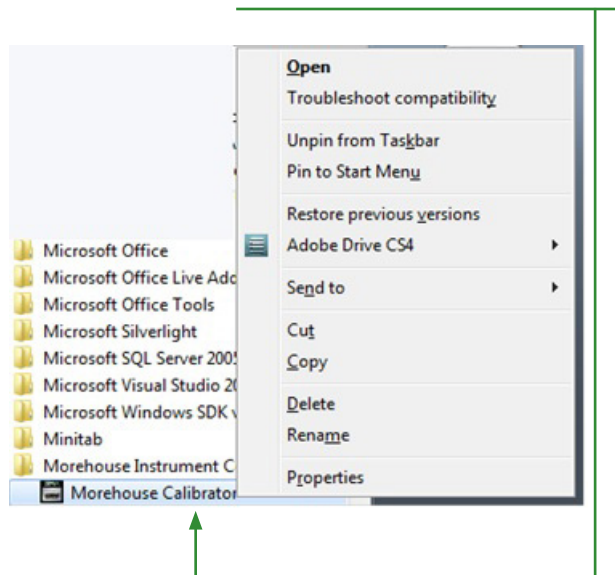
Microsoft Office
Microsoft Office Live Adc
Microsoft Office Tools
Microsoft Silverlight
Microsoft SQL Server 2005
Microsoft Visual Studio 2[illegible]
Microsoft Windows SDK v
Minitab
Morehouse Instrument C
Morehouse Calibrator

Open
Troubleshoot compatibility
Unpin from Taskbar
Pin to Start Menu
Restore previous versions
Adobe Drive CS4
Send to
Cut
Copy
Delete
Rename
Properties